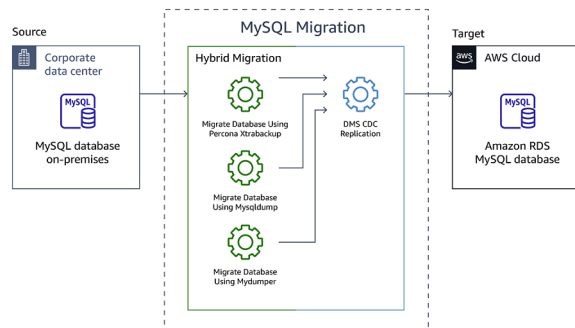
Source

Corporate data center

MySQL

MySQL database on-premises

MySQL Migration

Hybrid Migration

Migrate Database Using Percona Xtrabackup

Migrate Database Using Mysqldump

Migrate Database Using Mydumper

DMS CDC Replication

Target

aws AWS Cloud

MySQL

Amazon RDS MySQL database